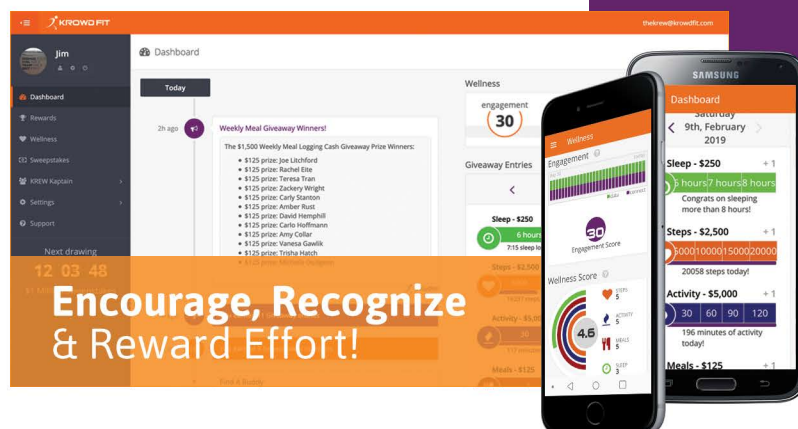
KROWD FIT

thekrew@krowdfit.com

Jim

Dashboard

Dashboard
Rewards
Wellness
Sweepstakes
KREW Kaptain
Settings
Support

Next drawing
12 03 48

Today

2h ago

Weekly Meal Giveaway Winners!

The $1,500 Weekly Meal Logging Cash Giveaway Prize Winners:
• $125 prize: Joe Litchford
• $125 prize: Rachel Eite
• $125 prize: Teresa Tran
• $125 prize: Zackery Wright
• $125 prize: Carly Stanton
• $125 prize: Amber Rust
• $125 prize: David Hemphill
• $125 prize: Carlo Hoffmann
• $125 prize: Amy Collar
• $125 prize: Vanesa Gawlik
• $125 prize: Trisha Hatch
• $125 prize: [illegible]

Wellness
engagement
30

Giveaway Entries

Sleep - $250
6 hours
7:15 sleep lo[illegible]

Steps - $2,500

Activity - $5,00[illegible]
30

Meals - $125

Wellness
Engagement
30
Engagement Score

Wellness Score
4.6
STEPS 5
ACTIVITY 5
MEALS 5
SLEEP 3

SAMSUNG

Dashboard
Saturday
9th, February
2019

Sleep - $250 + 1
6 hours 7 hours 8 hours
Congrats on sleeping more than 8 hours!

Steps - $2,500 + 1
5000 10000 15000 20000
20058 steps today!

Activity - $5,000 + 1
30 60 90 120
196 minutes of activity today!

Meals - $125 + 1

Encourage, Recognize & Reward Effort!